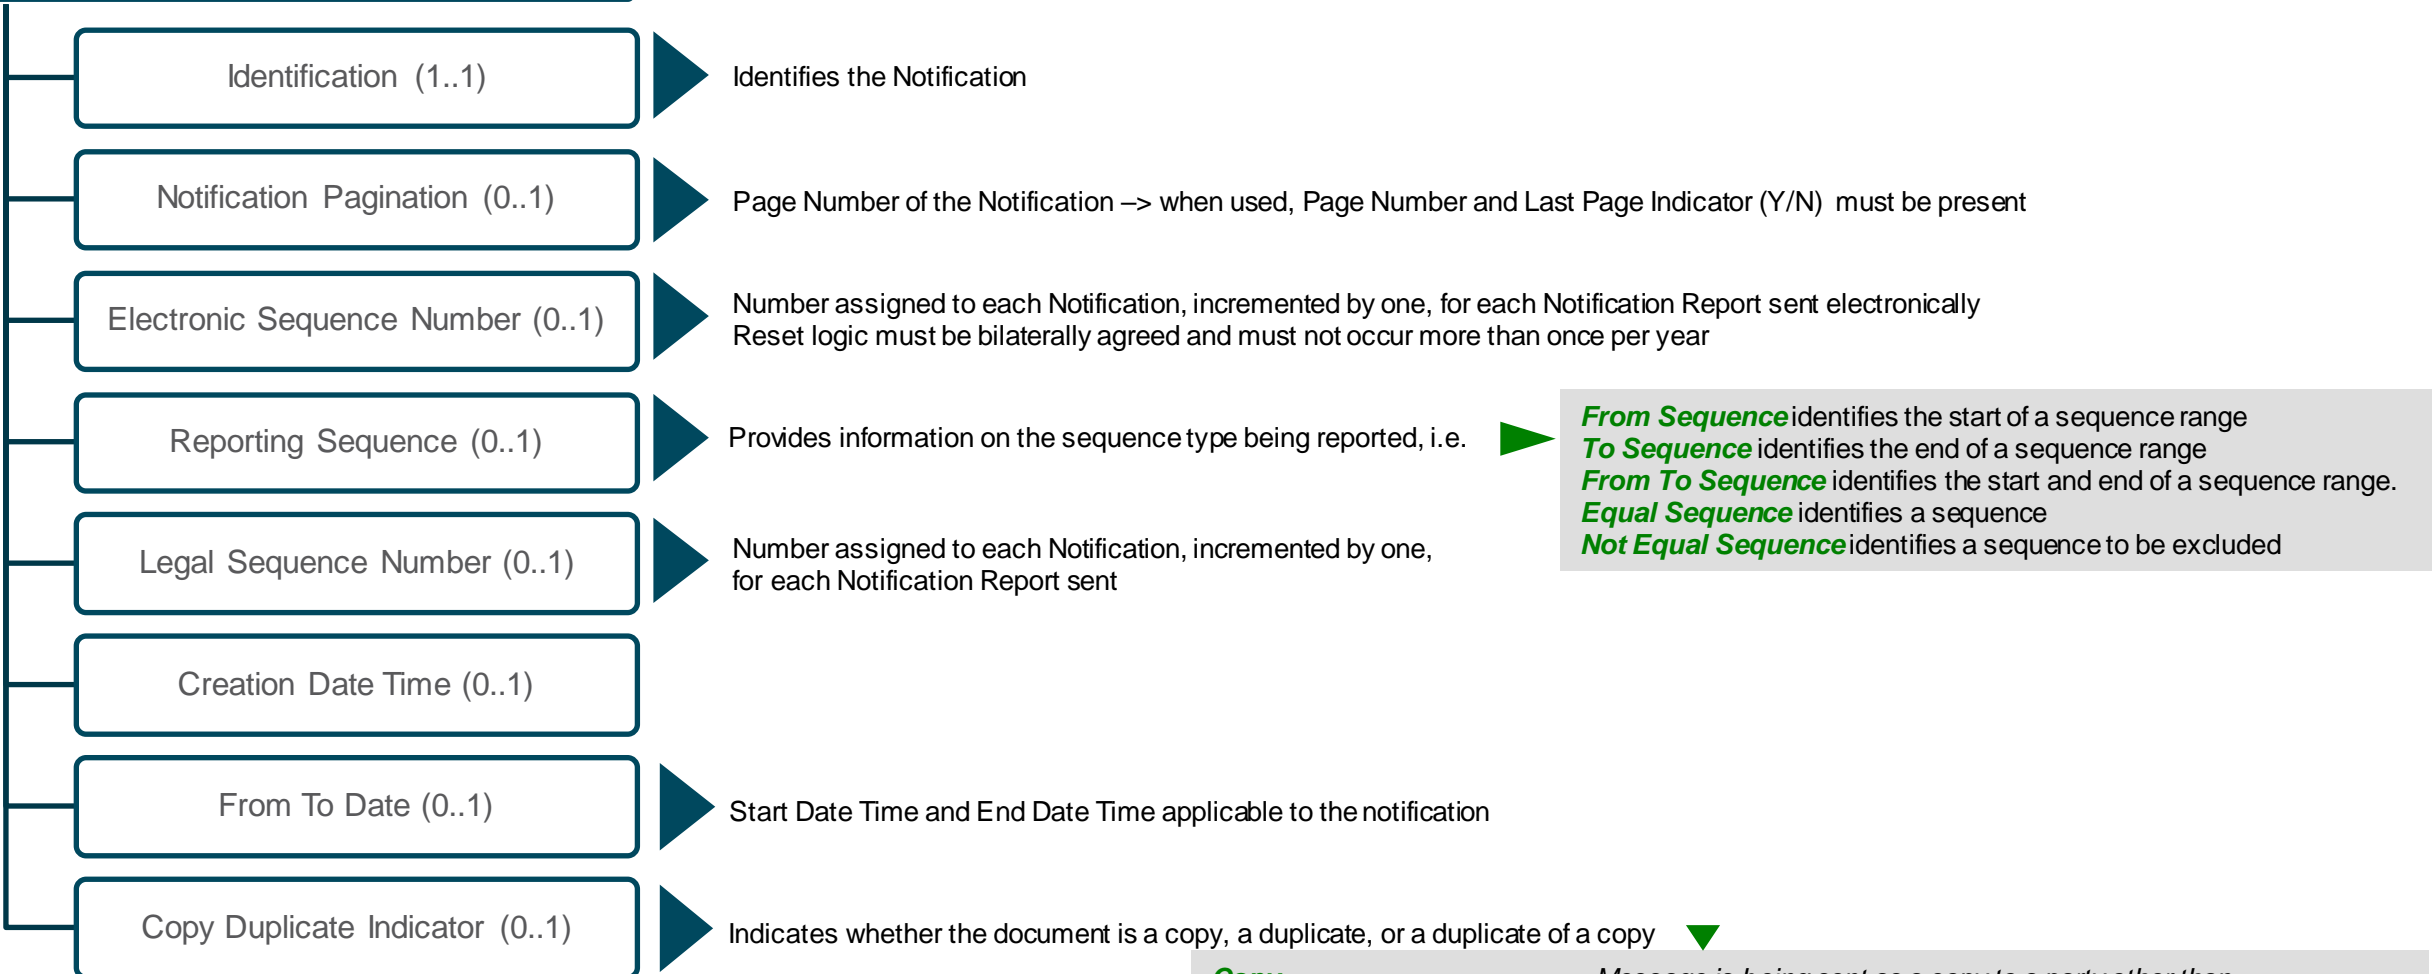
Identification (1..1)

Identifies the Notification

Notification Pagination (0..1)

Page Number of the Notification –> when used, Page Number and Last Page Indicator (Y/N) must be present

Electronic Sequence Number (0..1)

Number assigned to each Notification, incremented by one, for each Notification Report sent electronically
Reset logic must be bilaterally agreed and must not occur more than once per year

Reporting Sequence (0..1)

Provides information on the sequence type being reported, i.e.

From Sequence identifies the start of a sequence range
To Sequence identifies the end of a sequence range
From To Sequence identifies the start and end of a sequence range.
Equal Sequence identifies a sequence
Not Equal Sequence identifies a sequence to be excluded

Legal Sequence Number (0..1)

Number assigned to each Notification, incremented by one, for each Notification Report sent

Creation Date Time (0..1)

From To Date (0..1)

Start Date Time and End Date Time applicable to the notification

Copy Duplicate Indicator (0..1)

Indicates whether the document is a copy, a duplicate, or a duplicate of a copy

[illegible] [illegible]